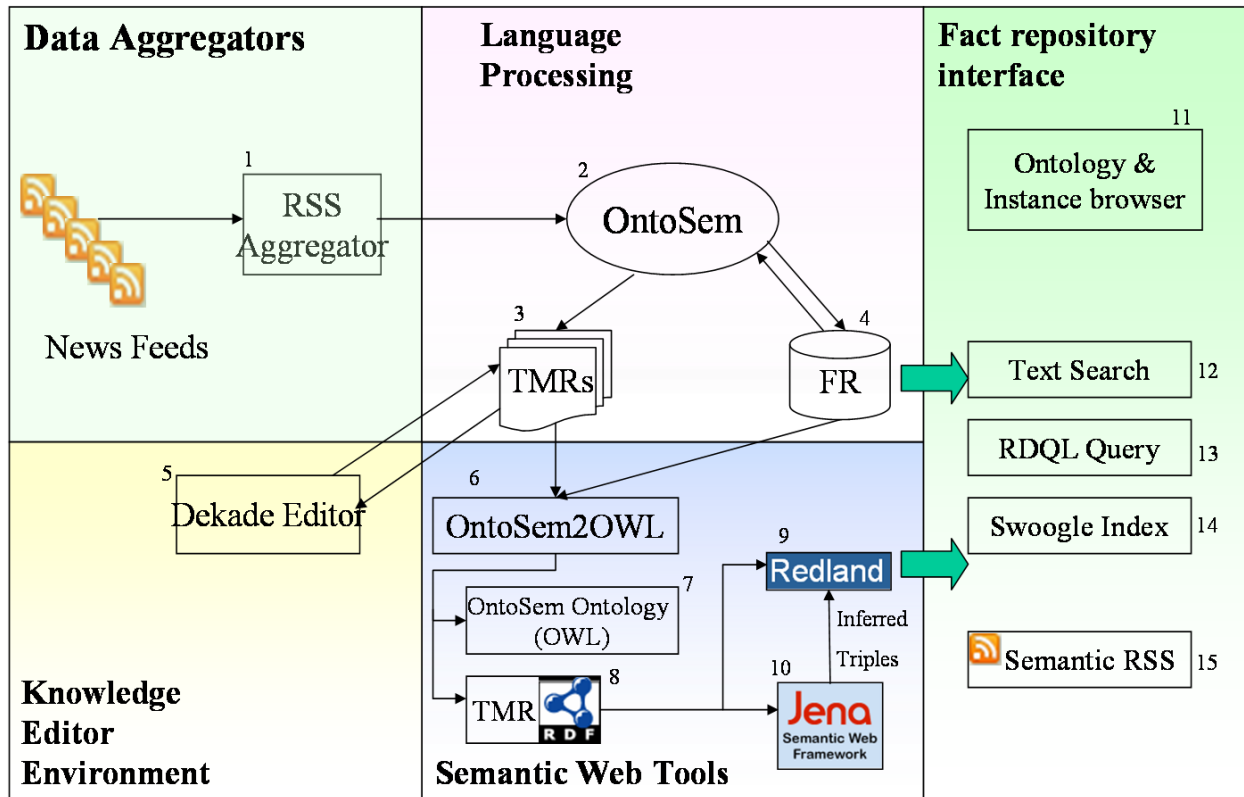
Data Aggregators

Language Processing

Fact repository interface

1
RSS Aggregator

News Feeds

2
OntoSem

3
TMRs

4
FR

11
Ontology & Instance browser

Text Search 12

RDQL Query 13

Swoogle Index 14

Semantic RSS 15

5
Dekade Editor

6
OntoSem2OWL

7
OntoSem Ontology (OWL)

8
TMR RDF

9
Redland

Inferred Triples

10
Jena Semantic Web Framework

Knowledge Editor Environment

Semantic Web Tools